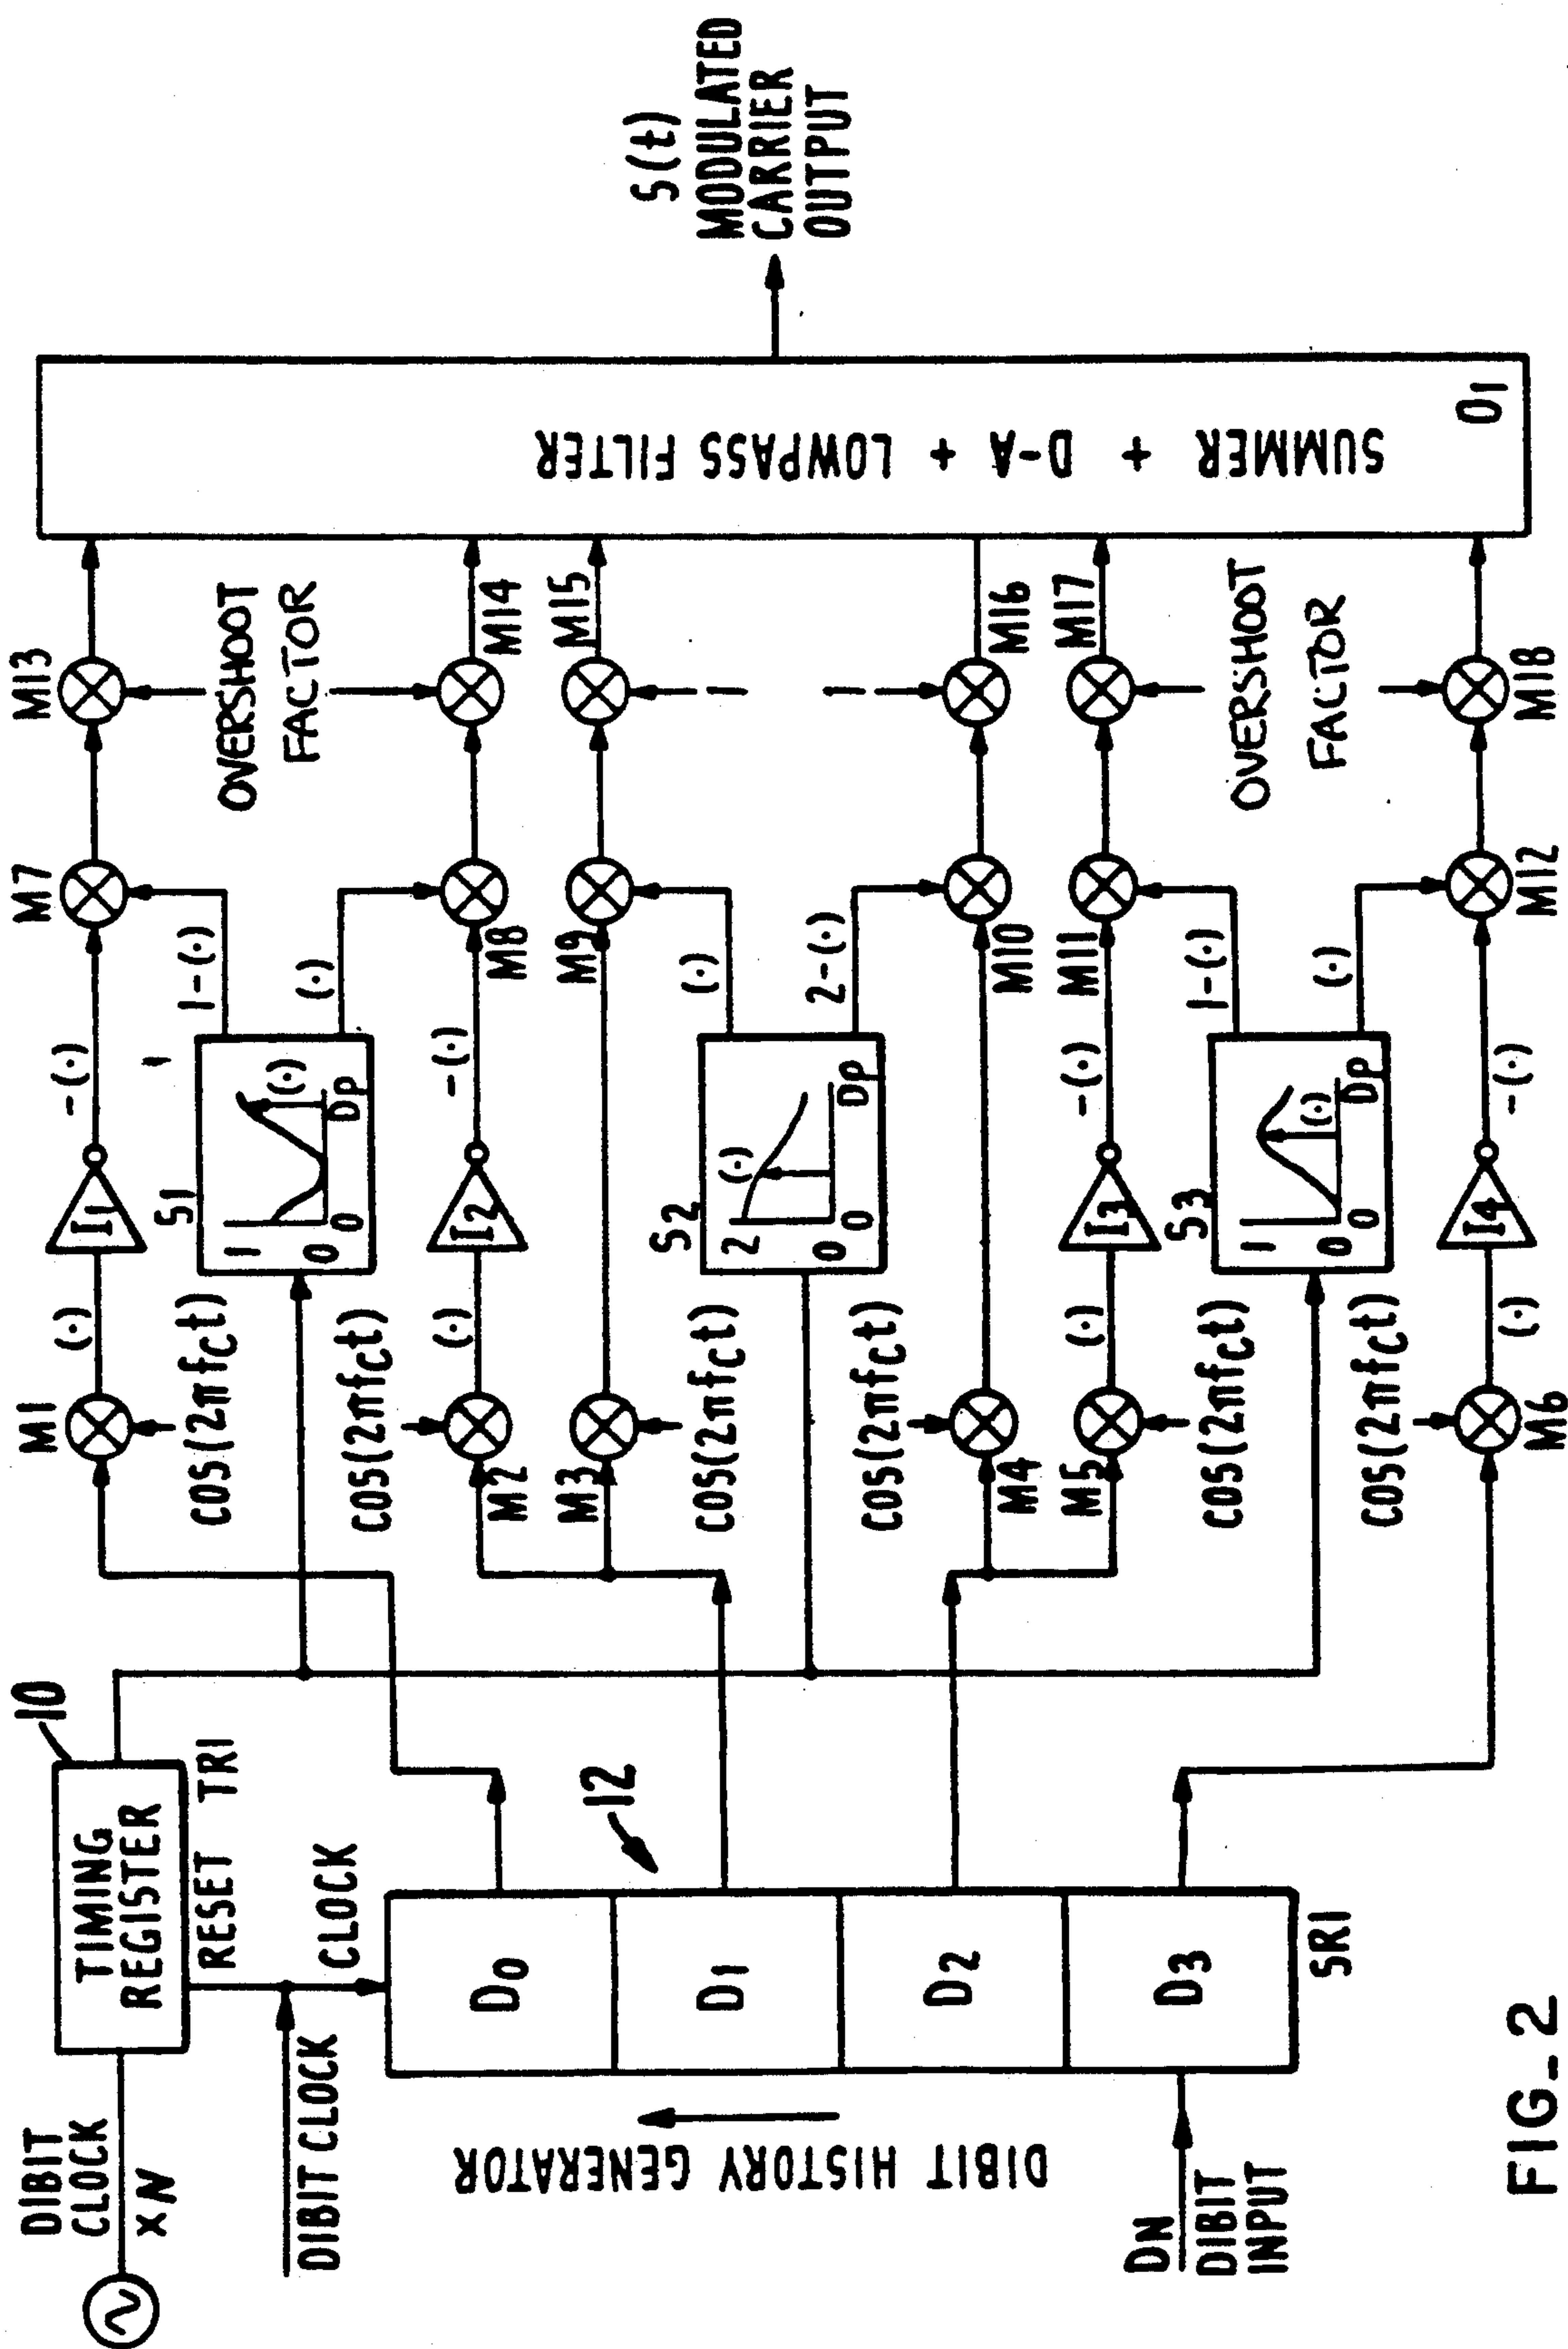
S(t) MODULATED CARRIER OUTPUT

SUMMER + D-A + LOWPASS FILTER

O1

M13
M14
M15
M16
M17
M18

OVERSHOOT FACTOR
OVERSHOOT FACTOR

M7
M8
M9
M10
M11
M12

1-(·)
(·)
(·)
2-(·)
1-(·)
(·)

-(·)
-(·)
-(·)
-(·)

S1
S2
S3

1
0
0
(·)
Dp

2
0
0
(·)
Dp

1
0
0
(·)
Dp

I1
I2
I3
I4

(·)
(·)
(·)
(·)

M1
M2
M3
M4
M5
M6

$\cos(2\pi f_c t)$
$\cos(2\pi f_c t)$
$\cos(2\pi f_c t)$
$\cos(2\pi f_c t)$
$\cos(2\pi f_c t)$
$\cos(2\pi f_c t)$

10
TIMING REGISTER
RESET
TR1
CLOCK

12

D0
D1
D2
D3
SR1

DIBIT CLOCK ×N

DIBIT CLOCK

DIBIT HISTORY GENERATOR

DN
DIBIT INPUT

FIG. 2